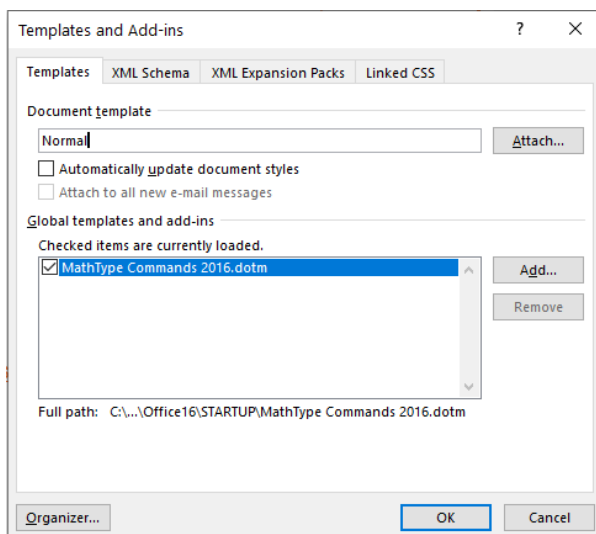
Templates and Add-ins

?

X

Templates

XML Schema

XML Expansion Packs

Linked CSS

Document template

Normal

Attach...

Automatically update document styles

Attach to all new e-mail messages

Global templates and add-ins

Checked items are currently loaded.

MathType Commands 2016.dotm

Add...

Remove

Full path: C:\...\Office16\STARTUP\MathType Commands 2016.dotm

Organizer...

OK

Cancel